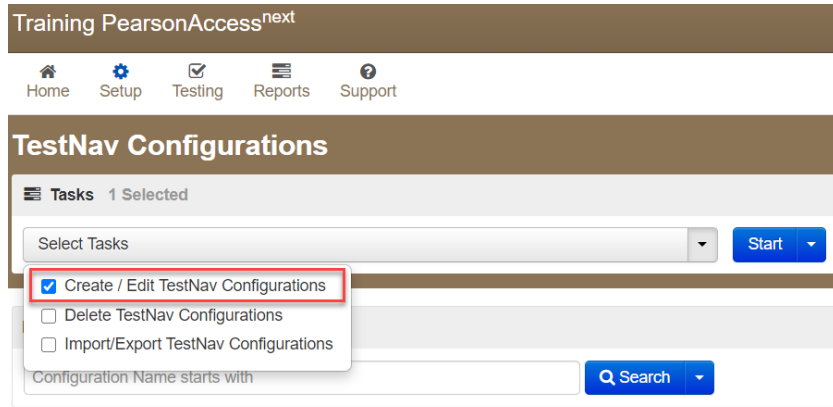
Training PearsonAccess$^{next}$

Home Setup Testing Reports Support

TestNav Configurations

Tasks 1 Selected

Select Tasks

Start

Create / Edit TestNav Configurations

Delete TestNav Configurations

Import/Export TestNav Configurations

Configuration Name starts with

Search